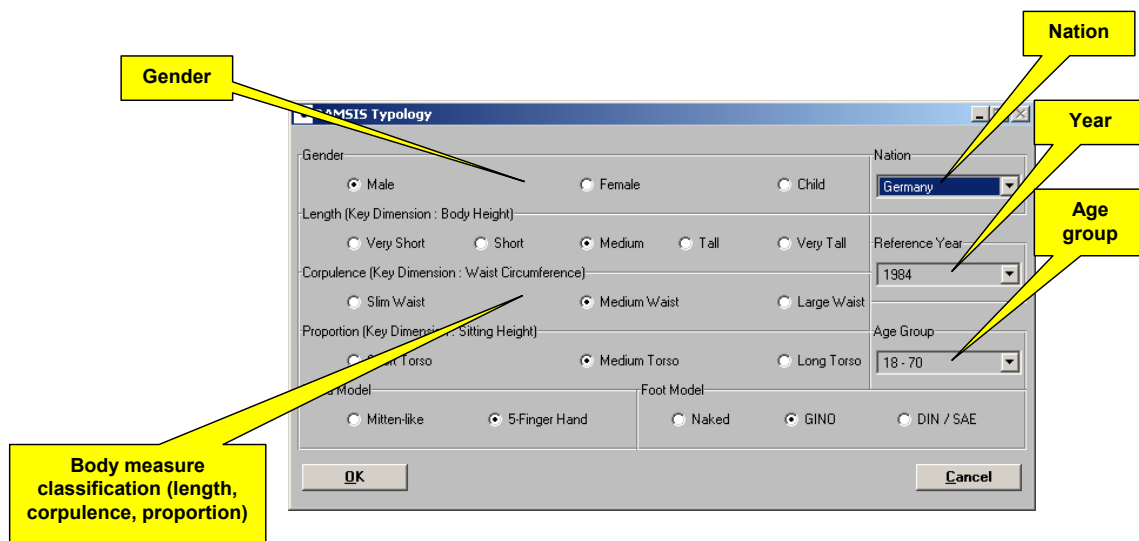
Nation

Gender

AMSIS Typology

Year

Gender
Male
Female
Child

Nation
Germany

Length (Key Dimension : Body Height)
Very Short
Short
Medium
Tall
Very Tall

Reference Year
1984

Age group

Corpulence (Key Dimension : Waist Circumference)
Slim Waist
Medium Waist
Large Waist

Proportion (Key Dimension : Sitting Height)
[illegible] Torso
Medium Torso
Long Torso

Age Group
18 - 70

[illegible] Model
Mitten-like
5-Finger Hand

Foot Model
Naked
GINO
DIN / SAE

OK
Cancel

Body measure classification (length, corpulence, proportion)